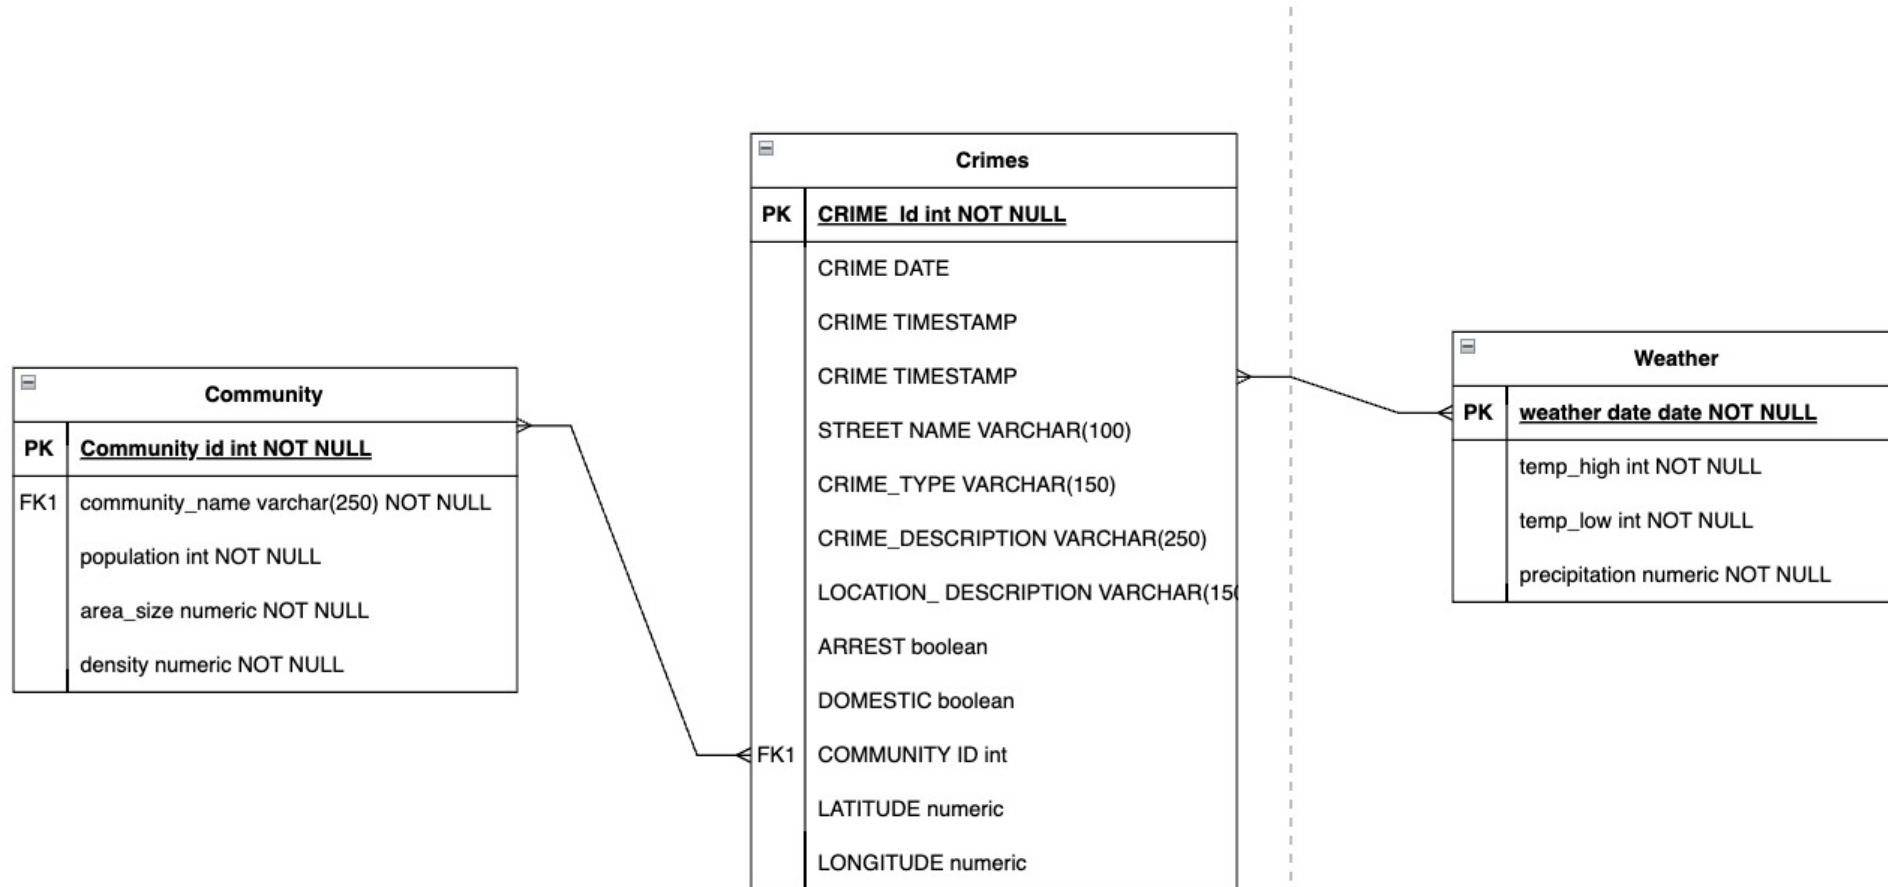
Community

| PK | Community id int NOT NULL |
|---|---|
| FK1 | community_name varchar(250) NOT NULL |
| | population int NOT NULL |
| | area_size numeric NOT NULL |
| | density numeric NOT NULL |

Crimes

| PK | CRIME_Id int NOT NULL |
|---|---|
| | CRIME DATE |
| | CRIME TIMESTAMP |
| | CRIME TIMESTAMP |
| | STREET NAME VARCHAR(100) |
| | CRIME_TYPE VARCHAR(150) |
| | CRIME_DESCRIPTION VARCHAR(250) |
| | LOCATION_ DESCRIPTION VARCHAR(15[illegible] |
| | ARREST boolean |
| | DOMESTIC boolean |
| FK1 | COMMUNITY ID int |
| | LATITUDE numeric |
| | LONGITUDE numeric |

Weather

| PK | weather date date NOT NULL |
|---|---|
| | temp_high int NOT NULL |
| | temp_low int NOT NULL |
| | precipitation numeric NOT NULL |